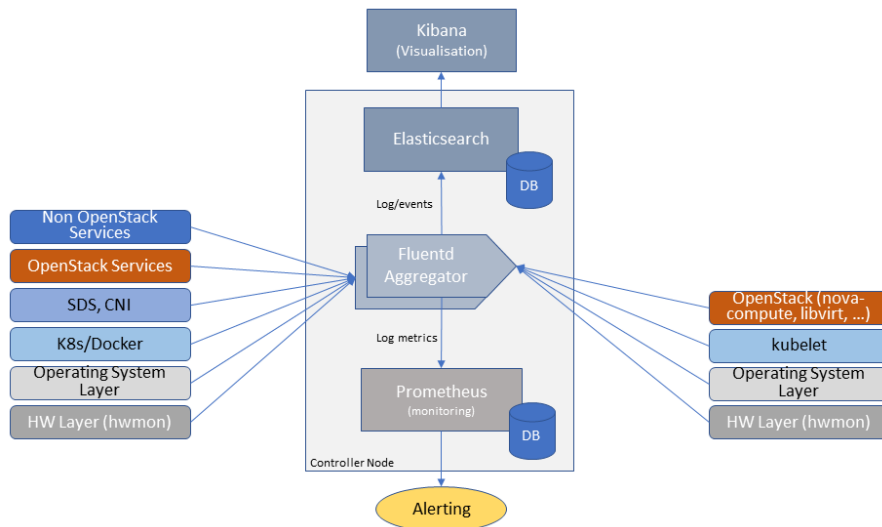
Kibana
(Visualisation)

Elasticsearch

DB

Log/events

Non OpenStack Services

OpenStack Services

SDS, CNI

K8s/Docker

Operating System Layer

HW Layer (hwmon)

Fluentd Aggregator

Log metrics

Prometheus
(monitoring)

DB

Controller Node

OpenStack (nova-compute, libvirt, ...)

kubelet

Operating System Layer

HW Layer (hwmon)

Alerting